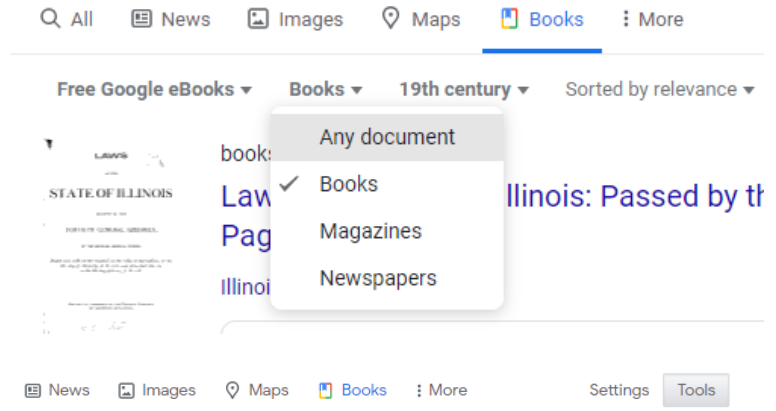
All News Images Maps Books More

Free Google eBooks ▾ Books ▾ 19th century ▾ Sorted by relevance ▾

Any document
✓ Books
Magazines
Newspapers

LAWS
STATE OF ILLINOIS

books
Law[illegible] Illinois: Passed by th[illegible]
Pag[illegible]

Illino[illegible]

News Images Maps Books More Settings Tools